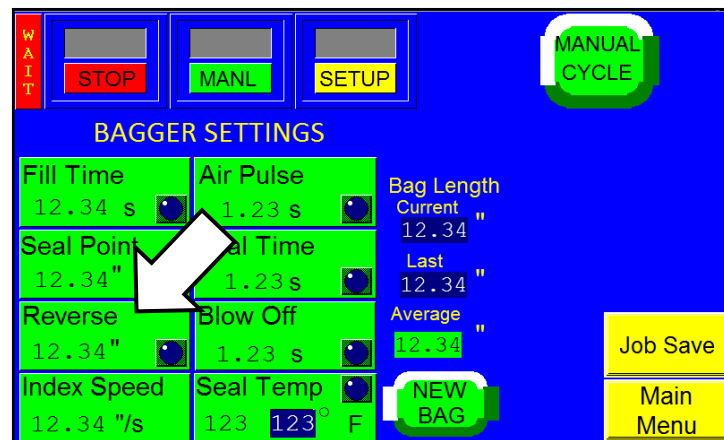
W
A
I
T

STOP

MANL

SETUP

MANUAL CYCLE

BAGGER SETTINGS

Fill Time
12.34 s

Air Pulse
1.23 s

Seal Point
12.34"

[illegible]al Time
1.23 s

Reverse
12.34"

Blow Off
1.23 s

Index Speed
12.34 "/s

Seal Temp
123 123° F

Bag Length
Current
12.34 "
Last
12.34 "
Average
12.34 "

NEW BAG

Job Save

Main Menu